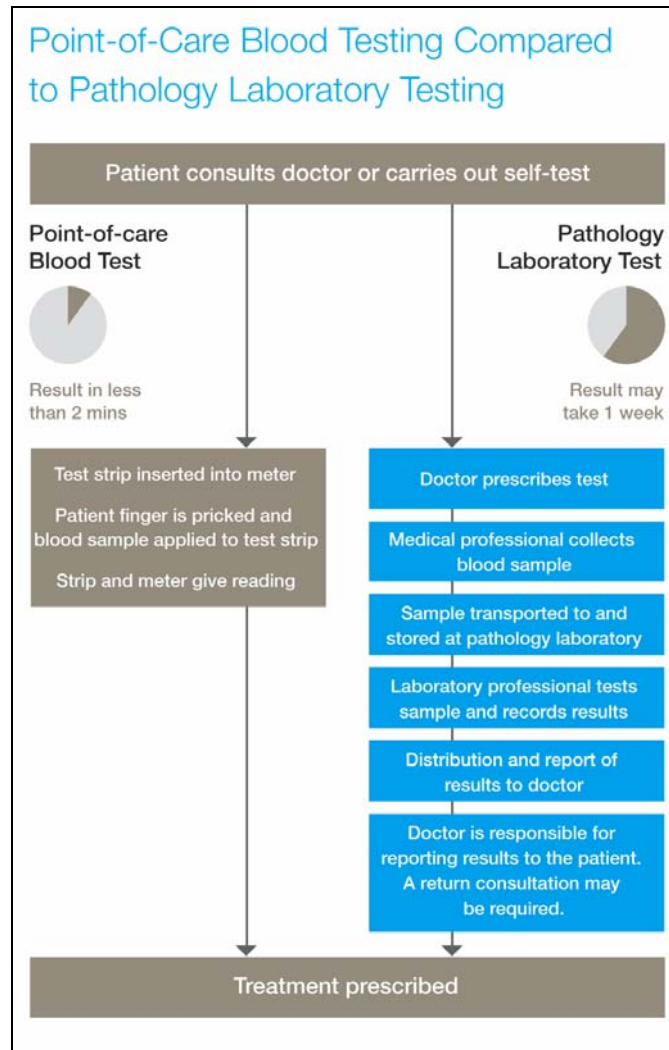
Point-of-Care Blood Testing Compared to Pathology Laboratory Testing

Patient consults doctor or carries out self-test

Point-of-care Blood Test

Result in less than 2 mins

Pathology Laboratory Test

Result may take 1 week

Test strip inserted into meter

Patient finger is pricked and blood sample applied to test strip

Strip and meter give reading

Doctor prescribes test

Medical professional collects blood sample

Sample transported to and stored at pathology laboratory

Laboratory professional tests sample and records results

Distribution and report of results to doctor

Doctor is responsible for reporting results to the patient. A return consultation may be required.

Treatment prescribed